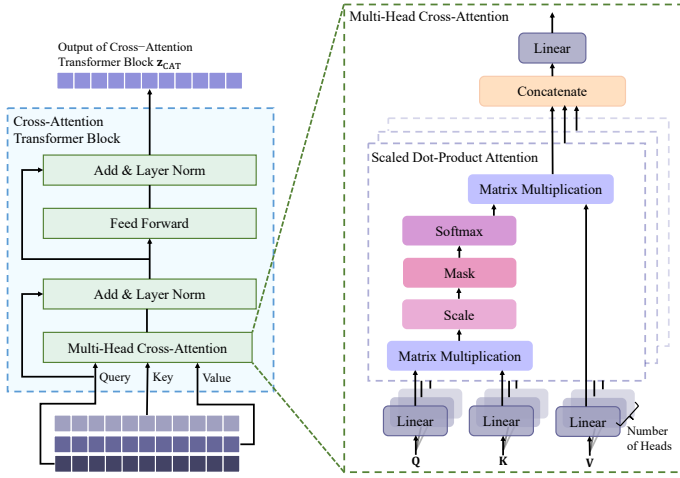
Output of Cross−Attention Transformer Block $\mathbf{z}_{\text{CAT}}$

Cross-Attention Transformer Block

Add & Layer Norm

Feed Forward

Add & Layer Norm

Multi-Head Cross-Attention

Query

Key

Value

Multi-Head Cross-Attention

Linear

Concatenate

Scaled Dot-Product Attention

Matrix Multiplication

Softmax

Mask

Scale

Matrix Multiplication

Linear

Linear

Linear

Number of Heads

Q

K

V